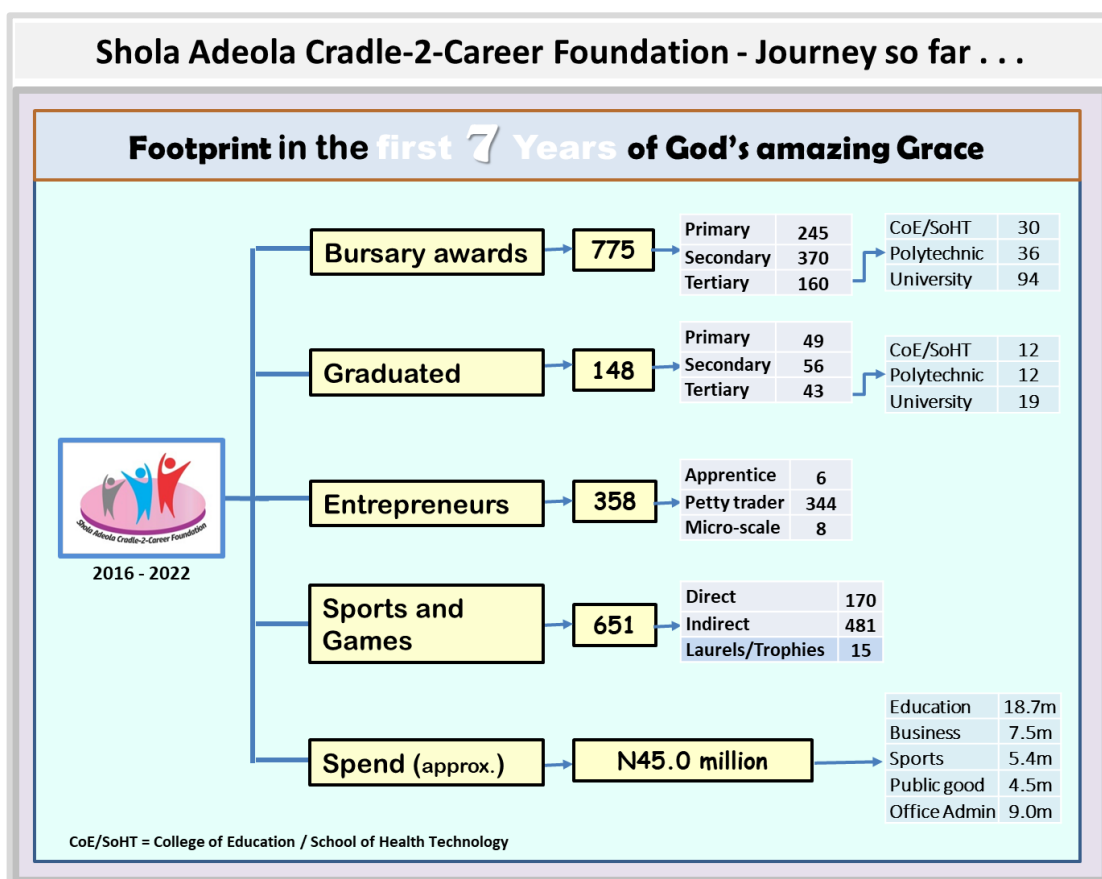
Shola Adeola Cradle-2-Career Foundation - Journey so far . . .

Footprint in the first 7 Years of God's amazing Grace

Shola Adeola Cradle-2-Career Foundation

2016 - 2022

Bursary awards

775

| Primary | 245 |
|---|---|
| Secondary | 370 |
| Tertiary | 160 |

| CoE/SoHT | 30 |
|---|---|
| Polytechnic | 36 |
| University | 94 |

Graduated

148

| Primary | 49 |
|---|---|
| Secondary | 56 |
| Tertiary | 43 |

| CoE/SoHT | 12 |
|---|---|
| Polytechnic | 12 |
| University | 19 |

Entrepreneurs

358

| Apprentice | 6 |
|---|---|
| Petty trader | 344 |
| Micro-scale | 8 |

Sports and Games

651

| Direct | 170 |
|---|---|
| Indirect | 481 |
| Laurels/Trophies | 15 |

Spend (approx.)

N45.0 million

| Education | 18.7m |
|---|---|
| Business | 7.5m |
| Sports | 5.4m |
| Public good | 4.5m |
| Office Admin | 9.0m |

CoE/SoHT = College of Education / School of Health Technology